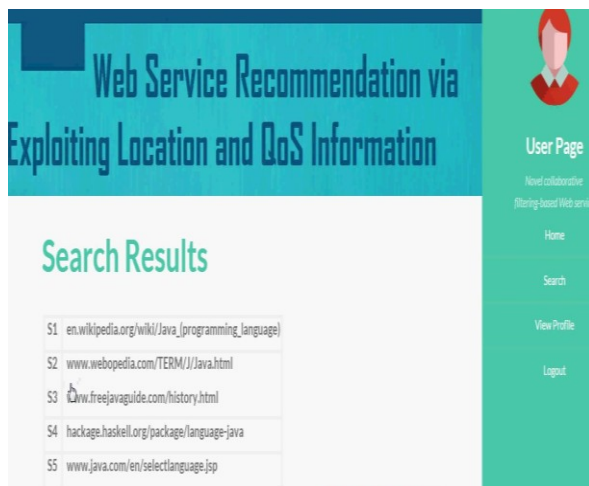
Web Service Recommendation via Exploiting Location and QoS Information

User Page

Novel collaborative filtering-based Web servi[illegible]

Home

Search

View Profile

Logout

Search Results

| S1 | en.wikipedia.org/wiki/Java_(programming_language) |
|---|---|
| S2 | www.webopedia.com/TERM/J/Java.html |
| S3 | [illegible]ww.freejavaguide.com/history.html |
| S4 | hackage.haskell.org/package/language-java |
| S5 | www.java.com/en/selectlanguage.jsp |